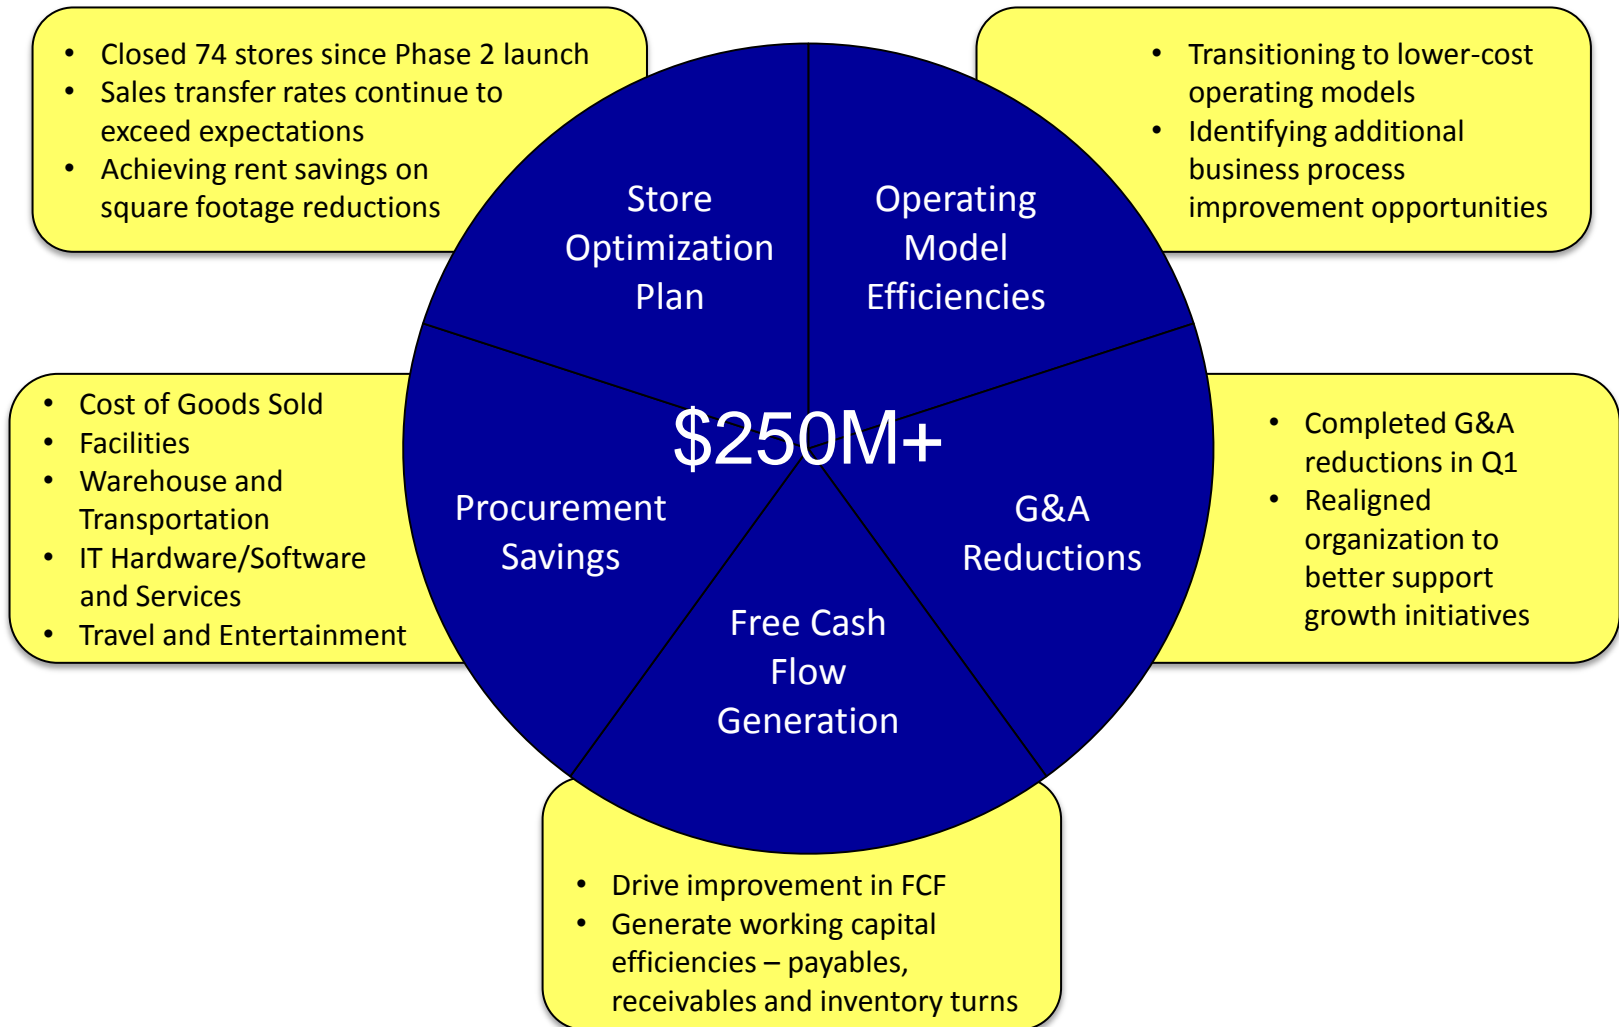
- Closed 74 stores since Phase 2 launch
- Sales transfer rates continue to exceed expectations
- Achieving rent savings on square footage reductions

- Transitioning to lower-cost operating models
- Identifying additional business process improvement opportunities

Store Optimization Plan

Operating Model Efficiencies

$250M+

Procurement Savings

G&A Reductions

Free Cash Flow Generation

- Cost of Goods Sold
- Facilities
- Warehouse and Transportation
- IT Hardware/Software and Services
- Travel and Entertainment

- Completed G&A reductions in Q1
- Realigned organization to better support growth initiatives

- Drive improvement in FCF
- Generate working capital efficiencies – payables, receivables and inventory turns